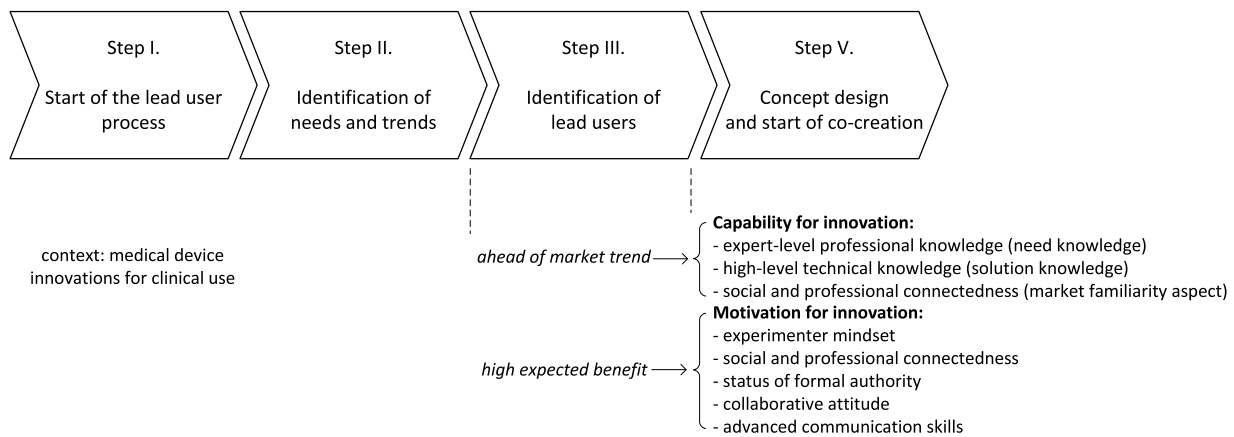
Step I.
Start of the lead user process

Step II.
Identification of needs and trends

Step III.
Identification of lead users

Step V.
Concept design and start of co-creation

context: medical device innovations for clinical use

ahead of market trend

**Capability for innovation:**
- expert-level professional knowledge (need knowledge)
- high-level technical knowledge (solution knowledge)
- social and professional connectedness (market familiarity aspect)

high expected benefit

**Motivation for innovation:**
- experimenter mindset
- social and professional connectedness
- status of formal authority
- collaborative attitude
- advanced communication skills